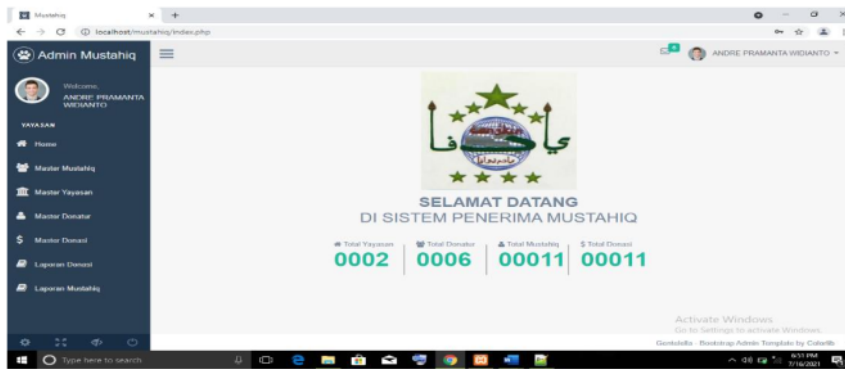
Mustahiq × +

localhost/mustahiq/index.php

Admin Mustahiq

ANDRE PRAMANTA WIDIANTO

Welcome,
ANDRE PRAMANTA WIDIANTO

YAYASAN

Home

Master Mustahiq

Master Yayasan

Master Donatur

Master Donasi

Laporan Donasi

Laporan Mustahiq

SELAMAT DATANG
DI SISTEM PENERIMA MUSTAHIQ

Total Yayasan
0002

Total Donatur
0006

Total Mustahiq
00011

Total Donasi
00011

Activate Windows
Go to Settings to activate Windows.

Gentelella - Bootstrap Admin Template by Colorlib

Type here to search

6:51 PM
7/16/2021